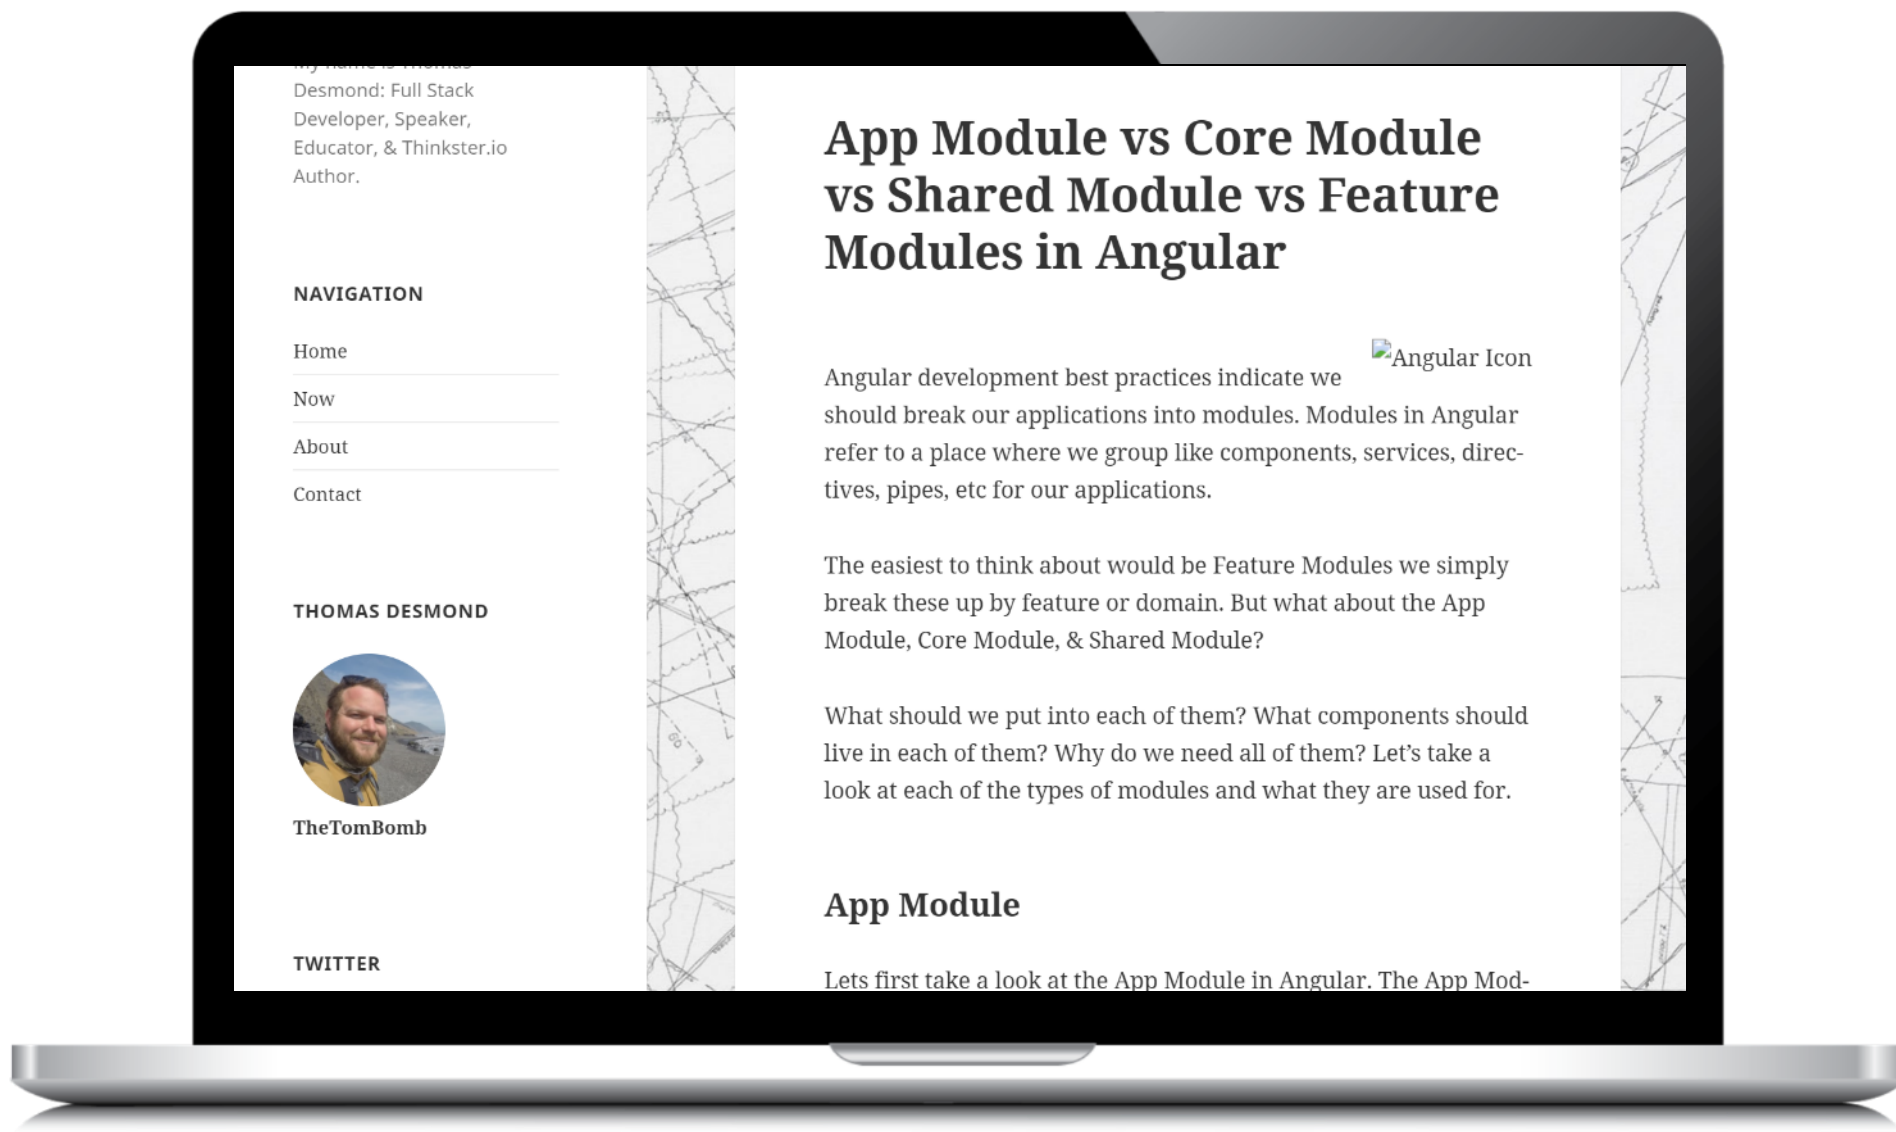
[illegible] Desmond: Full Stack Developer, Speaker, Educator, & Thinkster.io Author.

NAVIGATION

Home

Now

About

Contact

THOMAS DESMOND

TheTomBomb

TWITTER

App Module vs Core Module vs Shared Module vs Feature Modules in Angular

Angular Icon

Angular development best practices indicate we should break our applications into modules. Modules in Angular refer to a place where we group like components, services, directives, pipes, etc for our applications.

The easiest to think about would be Feature Modules we simply break these up by feature or domain. But what about the App Module, Core Module, & Shared Module?

What should we put into each of them? What components should live in each of them? Why do we need all of them? Let's take a look at each of the types of modules and what they are used for.

App Module

Lets first take a look at the App Module in Angular. The App Mod-